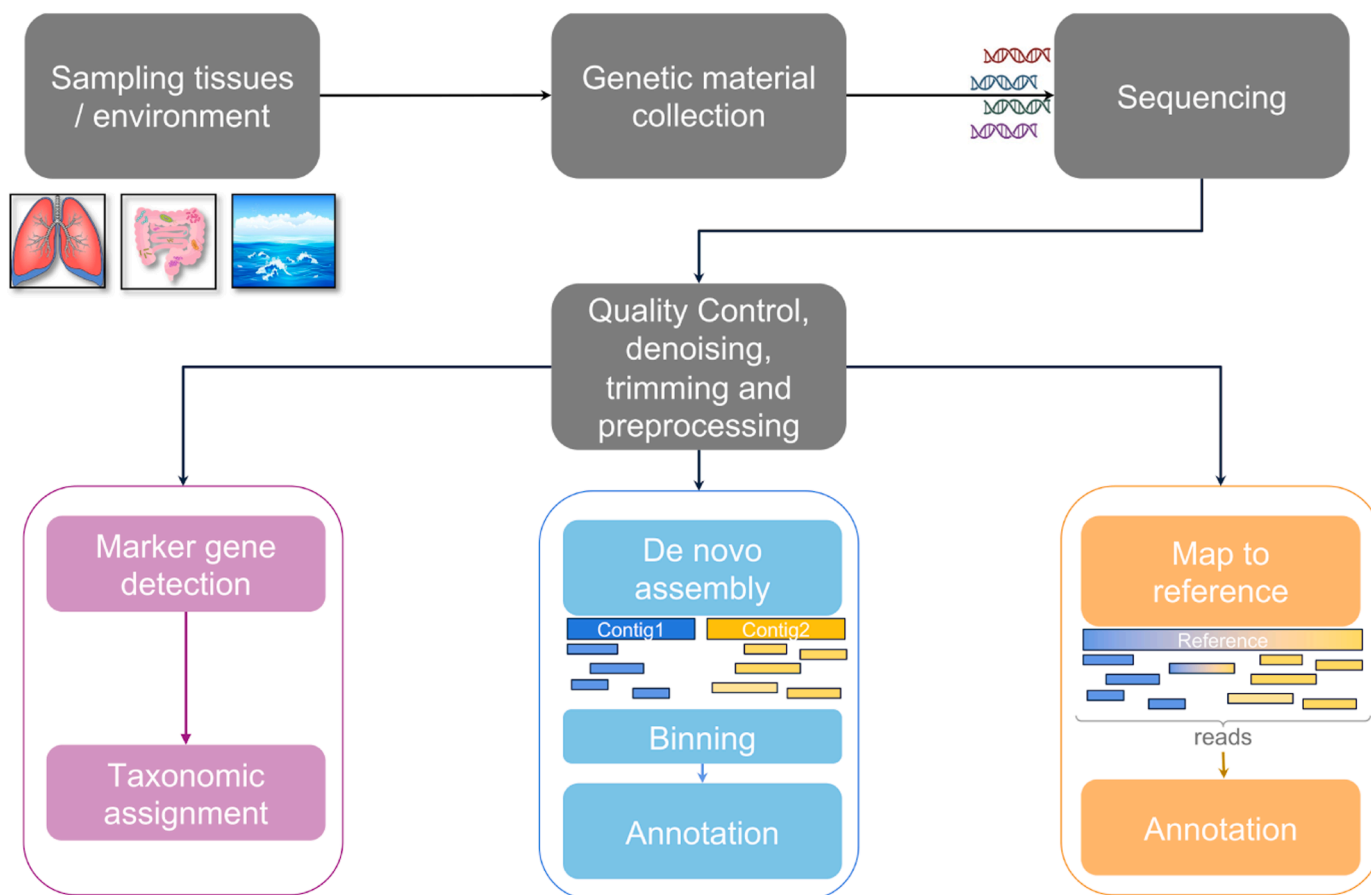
Sampling tissues / environment

Genetic material collection

Sequencing

Quality Control, denoising, trimming and preprocessing

Marker gene detection

Taxonomic assignment

De novo assembly

Contig1

Contig2

Binning

Annotation

Map to reference

Reference

reads

Annotation